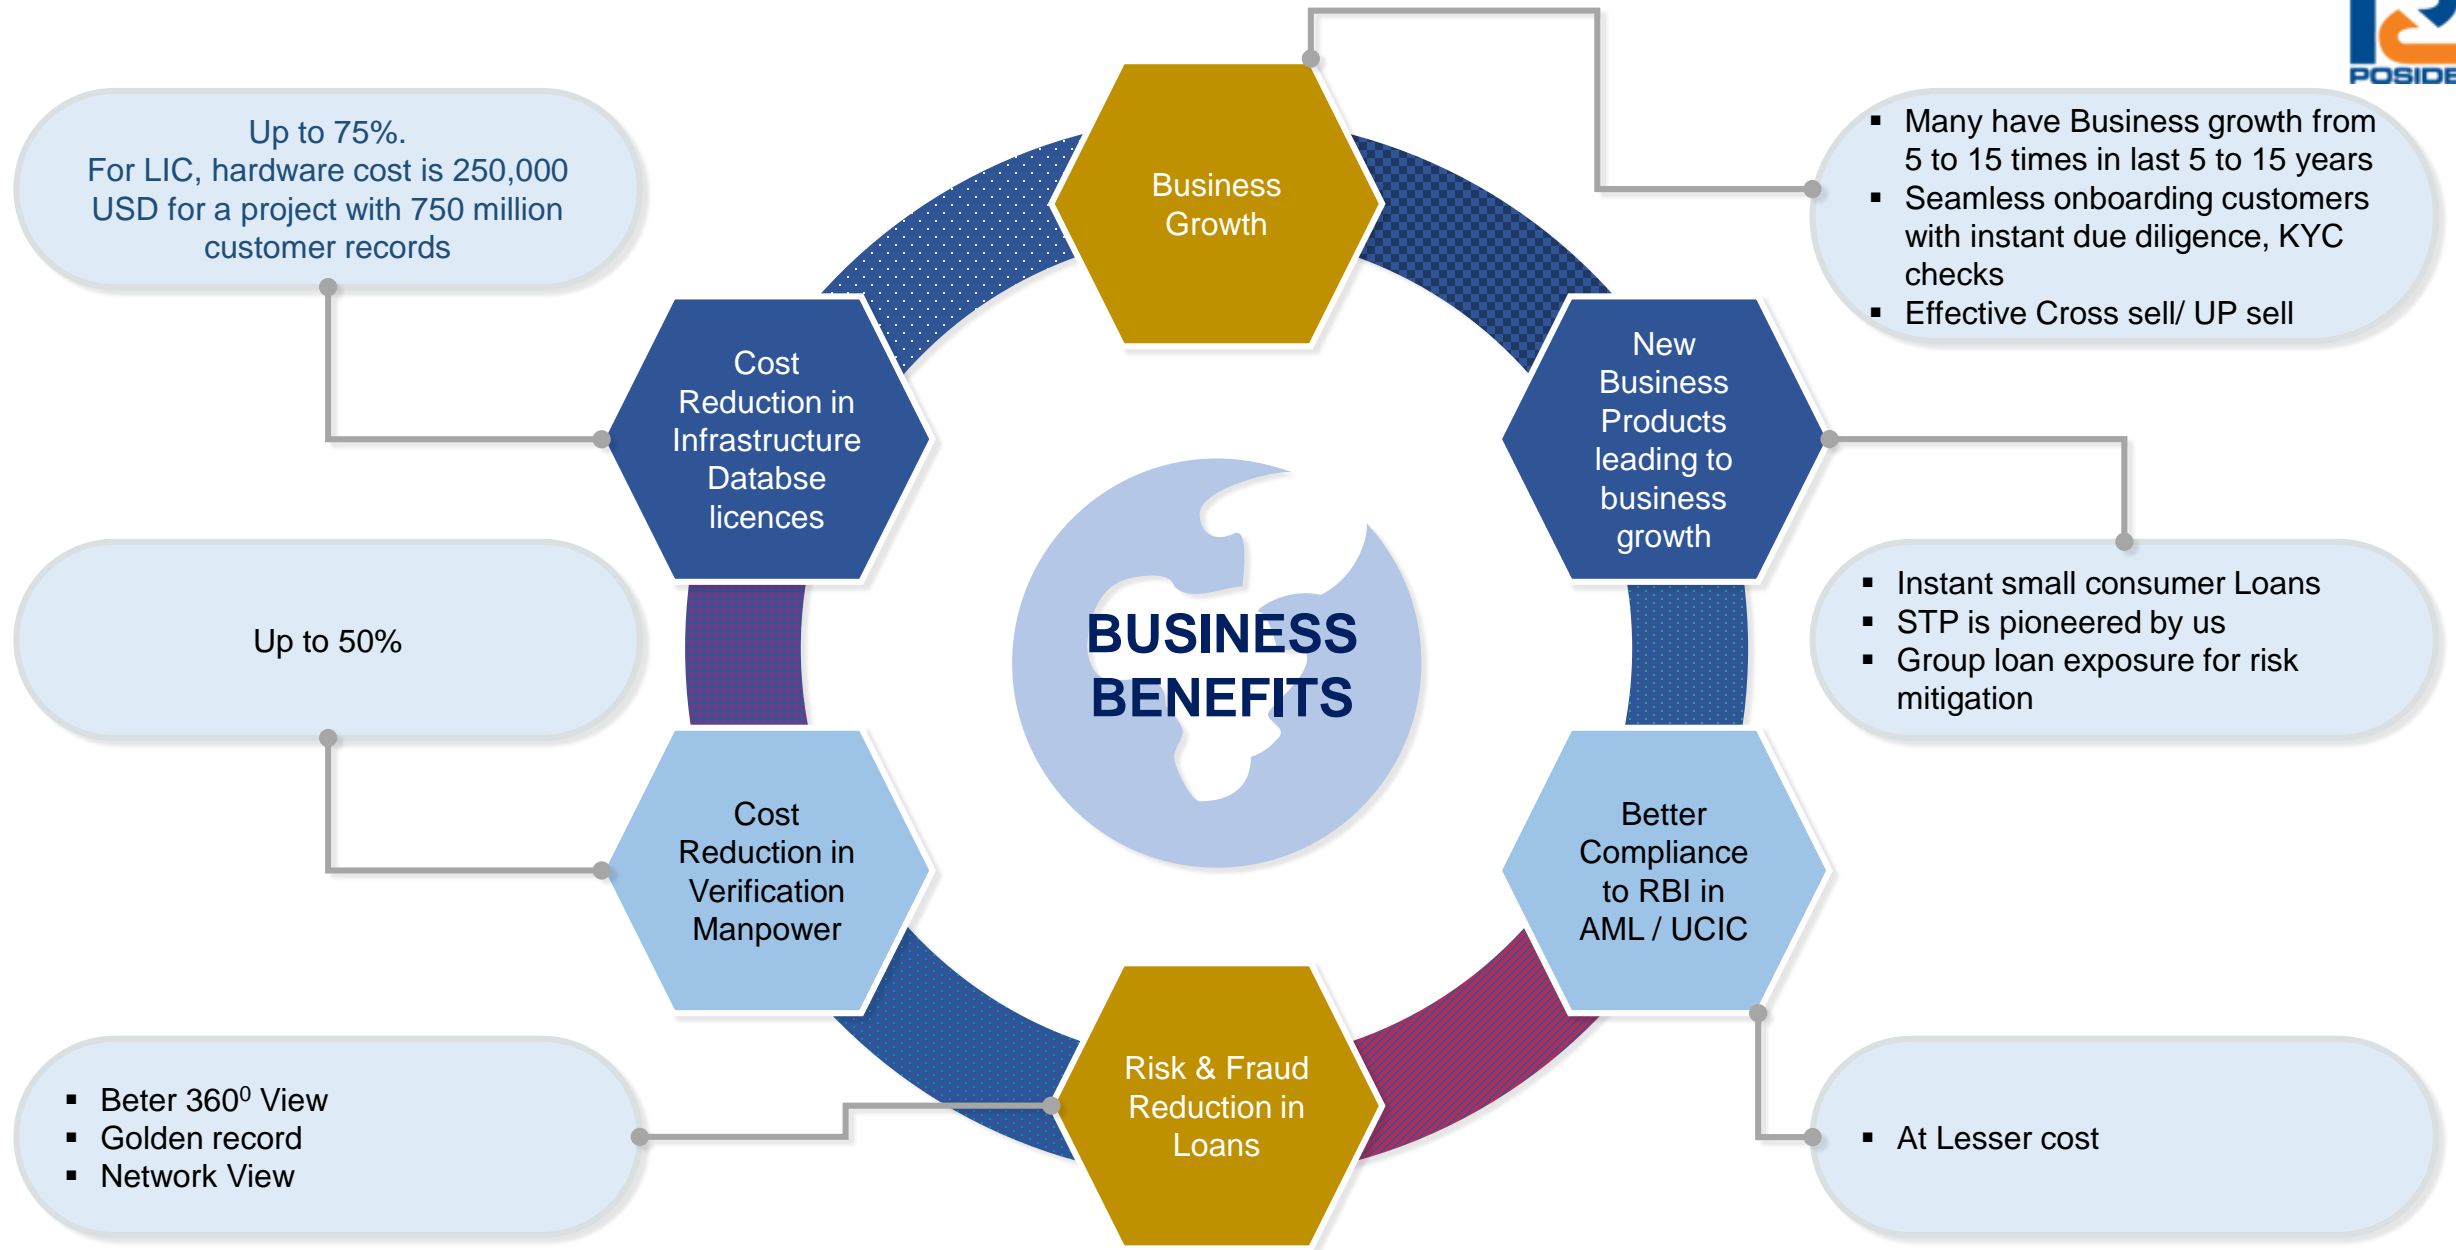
POSIDE

Up to 75%.
For LIC, hardware cost is 250,000 USD for a project with 750 million customer records

Business Growth

- Many have Business growth from 5 to 15 times in last 5 to 15 years
- Seamless onboarding customers with instant due diligence, KYC checks
- Effective Cross sell/ UP sell

Cost Reduction in Infrastructure Databse licences

New Business Products leading to business growth

BUSINESS BENEFITS

Up to 50%

- Instant small consumer Loans
- STP is pioneered by us
- Group loan exposure for risk mitigation

Cost Reduction in Verification Manpower

Better Compliance to RBI in AML / UCIC

Risk & Fraud Reduction in Loans

- Beter 360$^{0}$ View
- Golden record
- Network View

- At Lesser cost